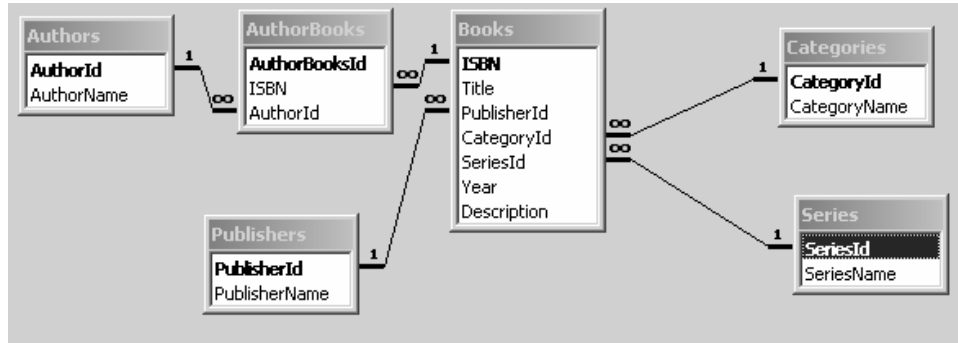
Authors
AuthorId
AuthorName

1
∞

AuthorBooks
AuthorBooksId
ISBN
AuthorId

∞
1
∞

Books
ISBN
Title
PublisherId
CategoryId
SeriesId
Year
Description

∞
∞

1

Categories
CategoryId
CategoryName

Publishers
PublisherId
PublisherName

1

1

Series
SeriesId
SeriesName